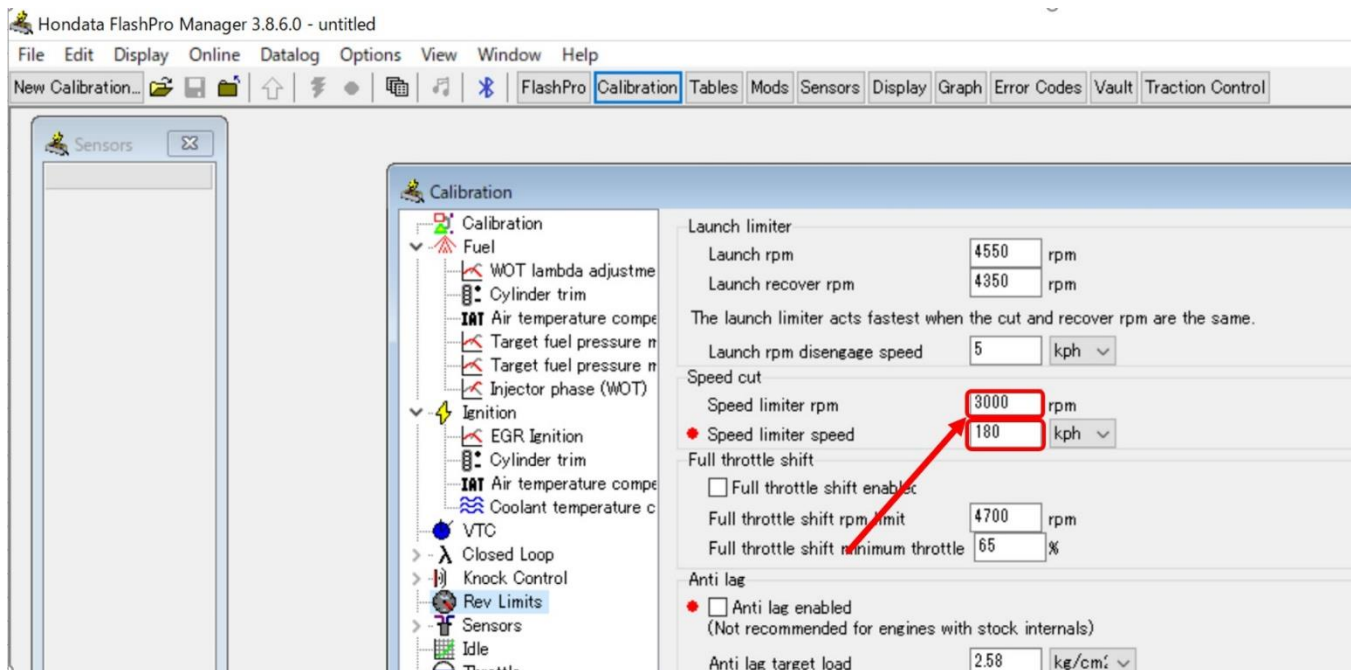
Hondata FlashPro Manager 3.8.6.0 - untitled

File Edit Display Online Datalog Options View Window Help

New Calibration... FlashPro Calibration Tables Mods Sensors Display Graph Error Codes Vault Traction Control

Sensors

Calibration

Calibration
Fuel
WOT lambda adjustme
Cylinder trim
IAT Air temperature compe
Target fuel pressure m
Target fuel pressure m
Injector phase (WOT)
Ignition
EGR Ignition
Cylinder trim
IAT Air temperature compe
Coolant temperature c
VTC
λ Closed Loop
Knock Control
Rev Limits
Sensors
Idle
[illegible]

Launch limiter
Launch rpm 4550 rpm
Launch recover rpm 4350 rpm
The launch limiter acts fastest when the cut and recover rpm are the same.
Launch rpm disengage speed 5 kph
Speed cut
Speed limiter rpm 3000 rpm
Speed limiter speed 180 kph
Full throttle shift
Full throttle shift enablec
Full throttle shift rpm limit 4700 rpm
Full throttle shift minimum throttle 65 %
Anti lag
Anti lag enabled
(Not recommended for engines with stock internals)
Anti lag target load 2.58 kg/cm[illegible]